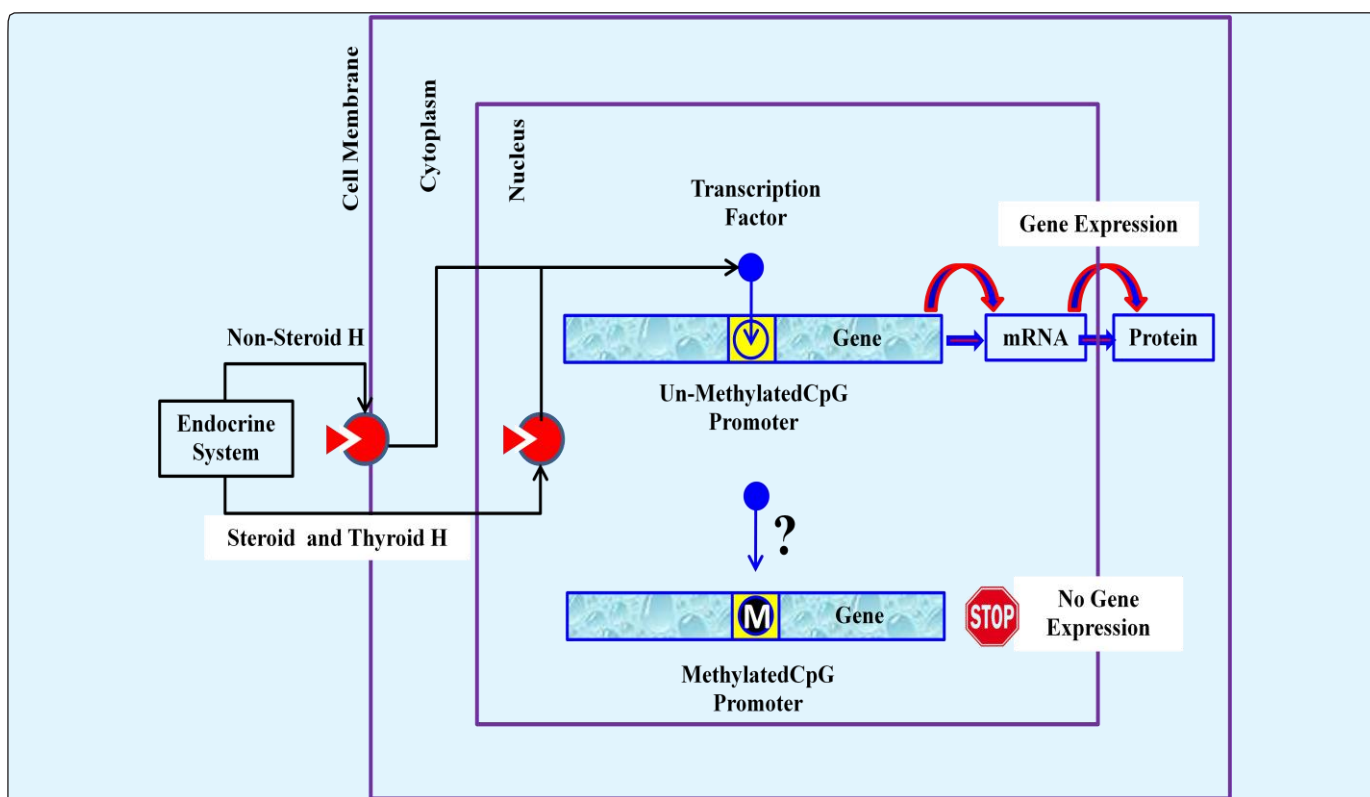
Cell Membrane

Cytoplasm

Nucleus

Transcription Factor

Gene Expression

Non-Steroid H

Gene

mRNA

Protein

Un-MethylatedCpG Promoter

Endocrine System

Steroid and Thyroid H

?

M

Gene

STOP

No Gene Expression

MethylatedCpG Promoter